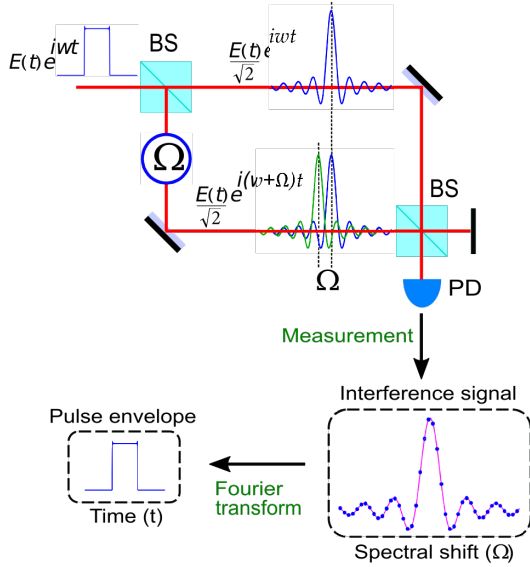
$E(t)e^{iwt}$

BS

$\frac{E(t)}{\sqrt{2}}e^{iwt}$

$\Omega$

$\frac{E(t)}{\sqrt{2}}e^{i(w+\Omega)t}$

$\Omega$

BS

PD

Measurement

Interference signal

Spectral shift ($\Omega$)

Pulse envelope

Time (t)

Fourier transform